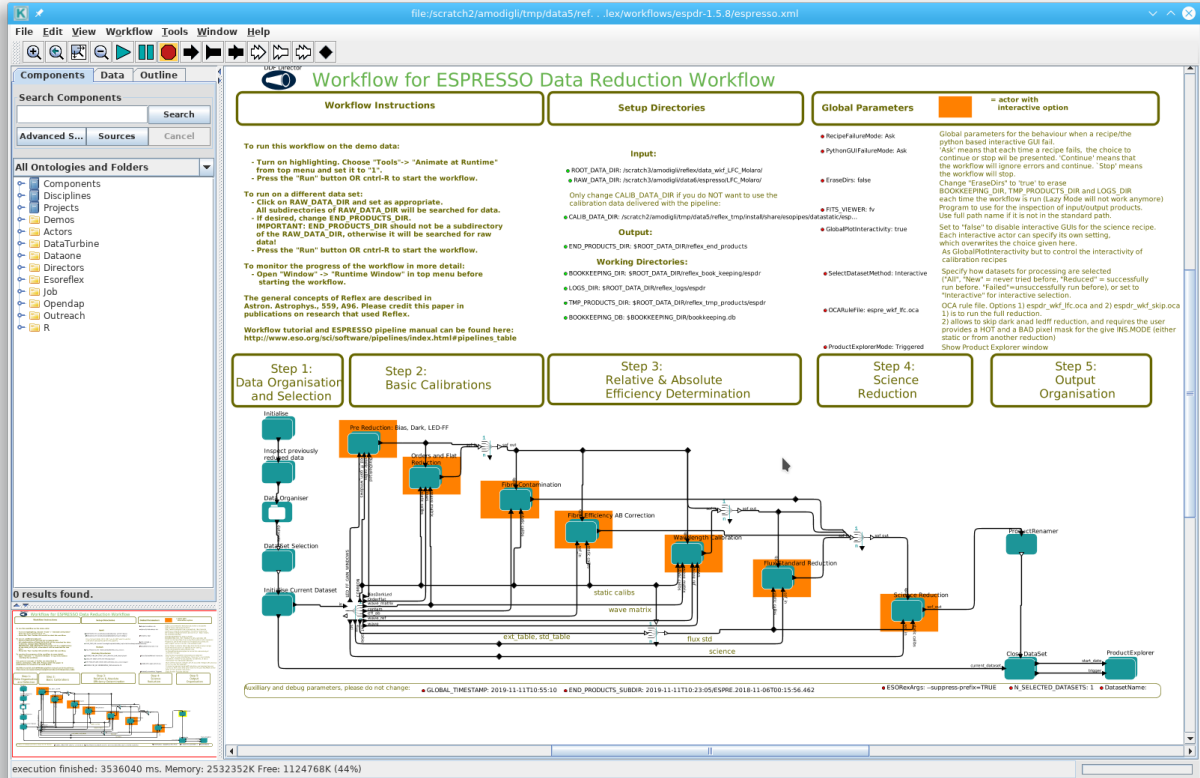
file:/scratch2/amodigli/tmp/data5/ref. . .lex/workflows/espdr-1.5.8/espresso.xml

File Edit View Workflow Tools Window Help

Components Data Outline

Search Components

Search

Advanced S... Sources Cancel

All Ontologies and Folders

Components
Disciplines
Projects
Demos
Actors
DataTurbine
Dataone
Directors
Esoreflex
Job
Opendap
Outreach
R

0 results found.

DDF Director

Workflow for ESPRESSO Data Reduction Workflow

Workflow Instructions

Setup Directories

Global Parameters

= actor with interactive option

To run this workflow on the demo data:

- Turn on highlighting. Choose "Tools"-> "Animate at Runtime" from top menu and set it to "1".
- Press the "Run" button OR cntrl-R to start the workflow.

To run on a different data set:
- Click on RAW_DATA_DIR and set as appropriate. All subdirectories of RAW_DATA_DIR will be searched for data.
- If desired, change END_PRODUCTS_DIR. IMPORTANT: END_PRODUCTS_DIR should not be a subdirectory of the RAW_DATA_DIR, otherwise it will be searched for raw data!
- Press the "Run" button OR cntrl-R to start the workflow.

To monitor the progress of the workflow in more detail:
- Open "Window" -> "Runtime Window" in top menu before starting the workflow.

The general concepts of Reflex are described in Astron. Astrophys., 559, A96. Please credit this paper in publications on research that used Reflex.

Workflow tutorial and ESPRESSO pipeline manual can be found here: http://www.eso.org/sci/software/pipelines/index.html#pipelines_table

Input:

ROOT_DATA_DIR: /scratch3/amodigli/reflex/data_wkf_LFC_Molaro/
RAW_DATA_DIR: /scratch3/amodigli/data6/espresso/LFC_Molaro/

Only change CALIB_DATA_DIR if you do NOT want to use the calibration data delivered with the pipeline:

CALIB_DATA_DIR: /scratch2/amodigli/tmp/data5/reflex_tmp/install/share/esopipes/datastatic/esp...

Output:

END_PRODUCTS_DIR: $ROOT_DATA_DIR/reflex_end_products

Working Directories:

BOOKKEEPING_DIR: $ROOT_DATA_DIR/reflex_book_keeping/espdr
LOGS_DIR: $ROOT_DATA_DIR/reflex_logs/espdr
TMP_PRODUCTS_DIR: $ROOT_DATA_DIR/reflex_tmp_products/espdr
BOOKKEEPING_DB: $BOOKKEEPING_DIR/bookkeeping.db

RecipeFailureMode: Ask
PythonGUIFailureMode: Ask
EraseDirs: false
FITS_VIEWER: fv
GlobalPlotInteractivity: true
SelectDatasetMethod: Interactive
OCARuleFile: espre_wkf_lfc.oca
ProductExplorerMode: Triggered

Global parameters for the behaviour when a recipe/the python based interactive GUI fail. 'Ask' means that each time a recipe fails, the choice to continue or stop wil be presented. 'Continue' means that the workflow will ignore errors and continue. 'Stop' means the workflow will stop.
Change "EraseDirs" to 'true' to erase BOOKKEEPING_DIR, TMP_PRODUCTS_DIR and LOGS_DIR each time the workflow is run (Lazy Mode will not work anymore)
Program to use for the inspection of input/output products. Use full path name if it is not in the standard path.
Set to "false" to disable interactive GUIs for the science recipe. Each interactive actor can specify its own setting, which overwrites the choice given here.
As GlobalPlotInteractivity but to control the interactivity of calibration recipes
Specify how datasets for processing are selected ("All", "New" = never tried before, "Reduced" = successfully run before. "Failed"=unsuccessfully run before), or set to "Interactive" for interactive selection.
OCA rule file. Options 1) espdr_wkf_lfc.oca and 2) espdr_wkf_skip.oca 1) is to run the full reduction. 2) allows to skip dark anad ledff reduction, and requires the user provides a HOT and a BAD pixel mask for the give INS.MODE (either static or from another reduction)
Show Product Explorer window

Step 1: Data Organisation and Selection

Step 2: Basic Calibrations

Step 3: Relative & Absolute Efficiency Determination

Step 4: Science Reduction

Step 5: Output Organisation

Initialise
Inspect previously reduced data
Data Organiser
DataSet Selection
Initialise Current Dataset
Pre Reduction: Bias, Dark, LED-FF
Orders and Flat Reduction
Fibre Contamination
Fibre Efficiency AB Correction
Wavelength Calibration
Flux Standard Reduction
Science Reduction
ProductRenamer
Close DataSet
ProductExplorer
static calibs
wave matrix
ext_table, std_table
flux std
science

Auxiliary and debug parameters, please do not change:
GLOBAL_TIMESTAMP: 2019-11-11T10:55:10
END_PRODUCTS_SUBDIR: 2019-11-11T10:23:05/ESPRE.2018-11-06T00:15:56.462
ESORexArgs: --suppress-prefix=TRUE
N_SELECTED_DATASETS: 1
DatasetName:

execution finished: 3536040 ms. Memory: 2532352K Free: 1124768K (44%)